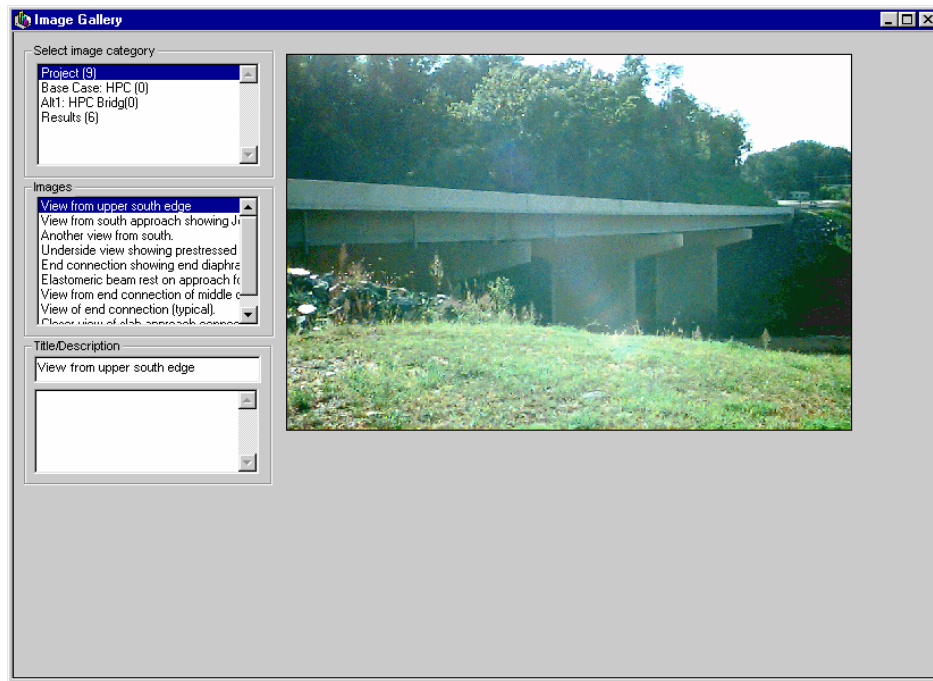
Image Gallery

Select image category

Project (9)
Base Case: HPC (0)
Alt1: HPC Bridg(0)
Results (6)

Images

View from upper south edge
View from south approach showing J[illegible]
Another view from south.
Underside view showing prestressed
End connection showing end diaphra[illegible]
Elastomeric beam rest on approach f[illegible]
View from end connection of middle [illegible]
View of end connection (typical).
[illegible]

Title/Description

View from upper south edge